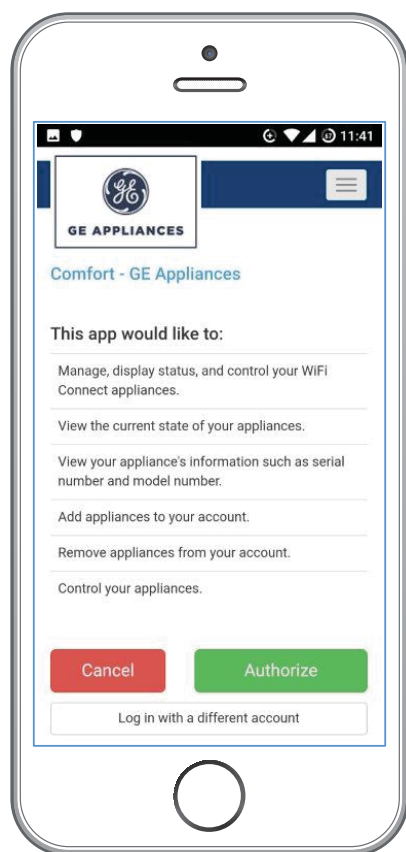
11:41

GE APPLIANCES

Comfort - GE Appliances

This app would like to:

Manage, display status, and control your WiFi Connect appliances.

View the current state of your appliances.

View your appliance's information such as serial number and model number.

Add appliances to your account.

Remove appliances from your account.

Control your appliances.

Cancel

Authorize

Log in with a different account